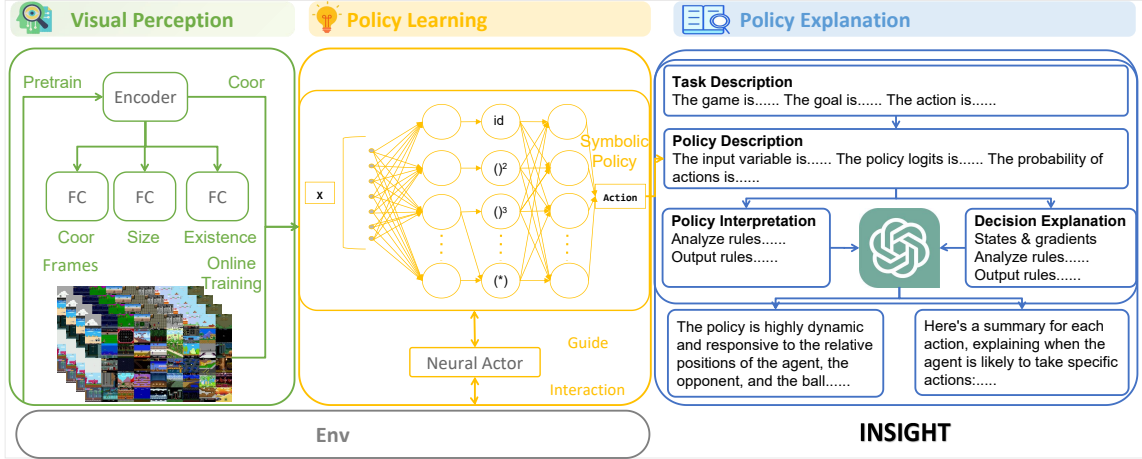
Visual Perception

Policy Learning

Policy Explanation

Pretrain

Encoder

Coor

FC

FC

FC

Coor

Size

Existence

Frames

Online Training

x

id

$()^2$

$()^3$

(*)

Symbolic Policy

Action

Neural Actor

Guide

Interaction

Task Description
The game is...... The goal is...... The action is......

Policy Description
The input variable is...... The policy logits is...... The probability of actions is......

Policy Interpretation
Analyze rules......
Output rules......

Decision Explanation
States & gradients
Analyze rules......
Output rules......

The policy is highly dynamic and responsive to the relative positions of the agent, the opponent, and the ball......

Here's a summary for each action, explaining when the agent is likely to take specific actions:.....

Env

INSIGHT